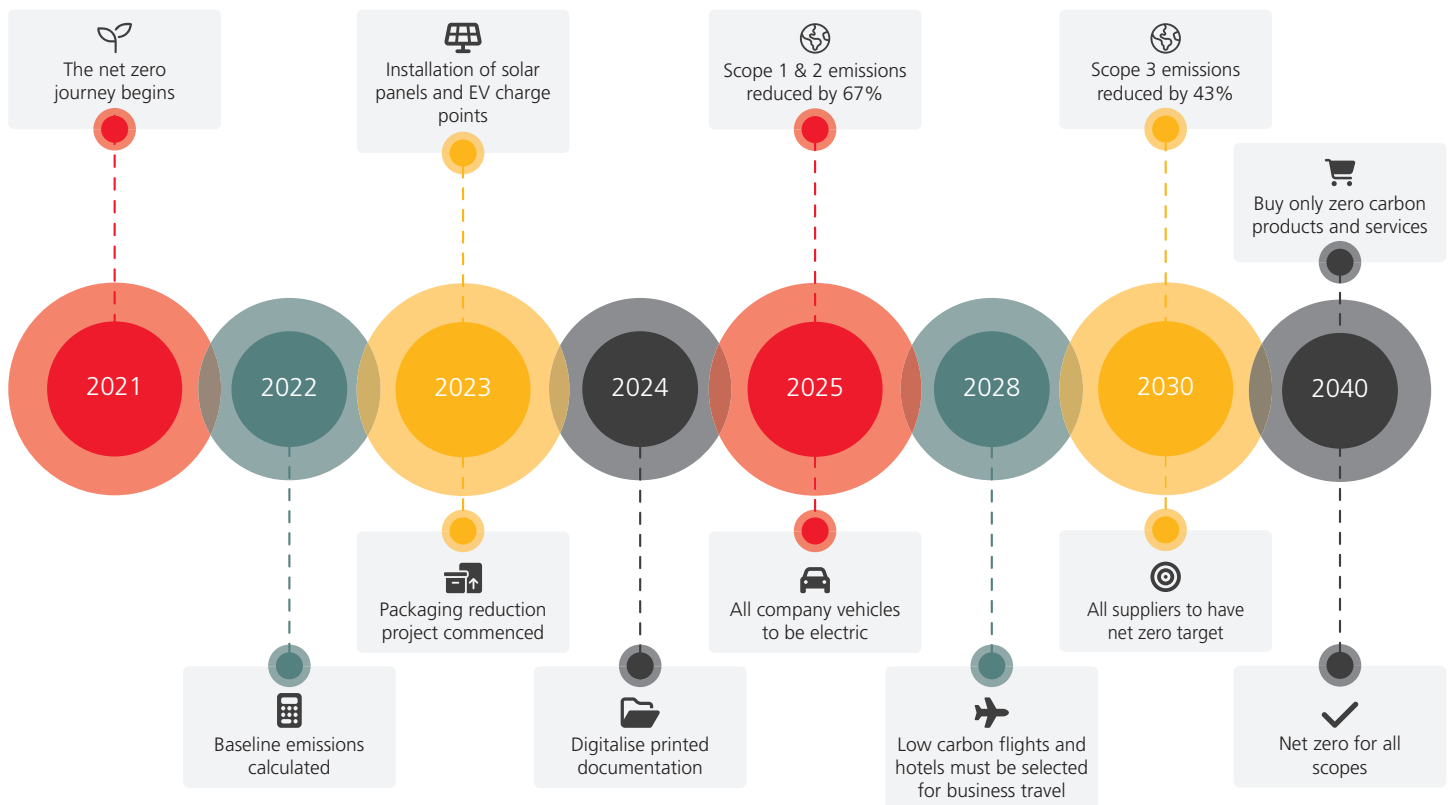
The net zero journey begins

Installation of solar panels and EV charge points

Scope 1 & 2 emissions reduced by 67%

Scope 3 emissions reduced by 43%

Buy only zero carbon products and services

2021

2022

2023

2024

2025

2028

2030

2040

Baseline emissions calculated

Packaging reduction project commenced

Digitalise printed documentation

All company vehicles to be electric

Low carbon flights and hotels must be selected for business travel

All suppliers to have net zero target

Net zero for all scopes